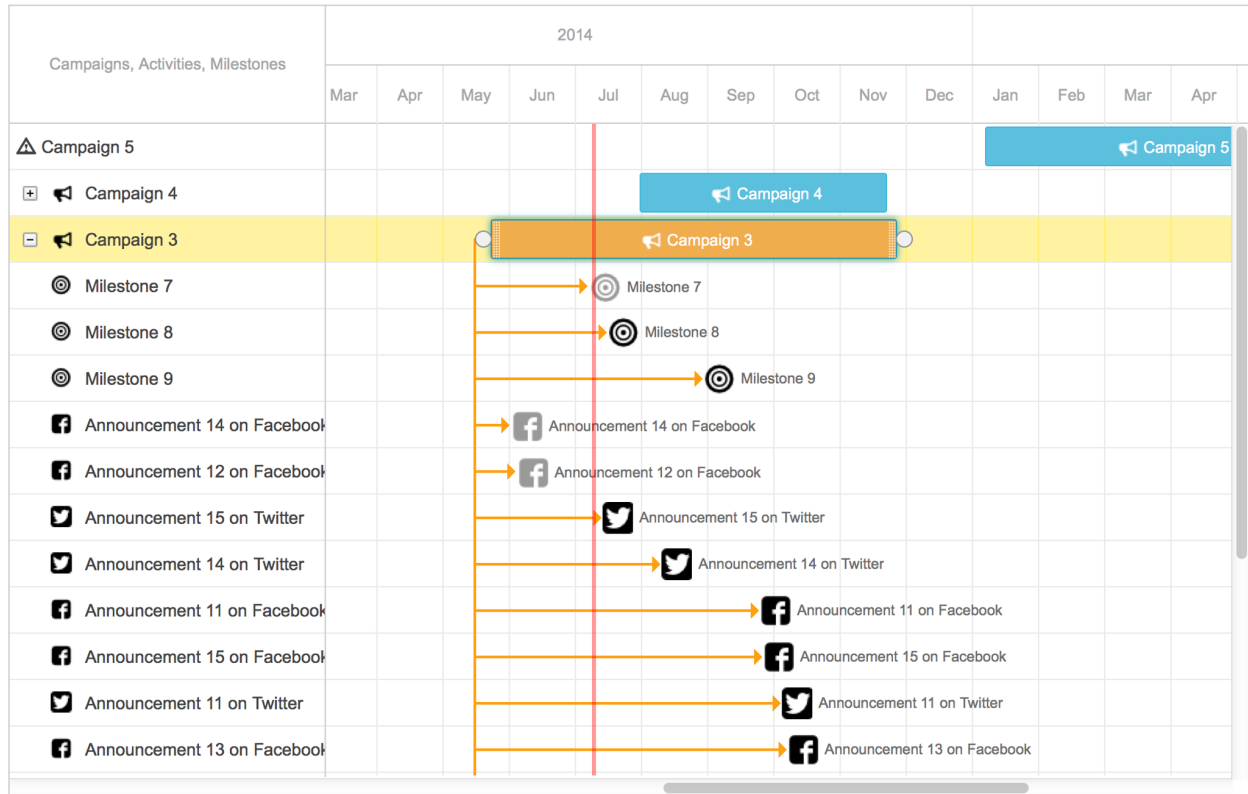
Campaigns, Activities, Milestones

2014

| Mar | Apr | May | Jun | Jul | Aug | Sep | Oct | Nov | Dec | Jan | Feb | Mar | Apr |
|---|---|---|---|---|---|---|---|---|---|---|---|---|---|

Campaign 5
Campaign 4
Campaign 3
Milestone 7
Milestone 8
Milestone 9
Announcement 14 on Facebook
Announcement 12 on Facebook
Announcement 15 on Twitter
Announcement 14 on Twitter
Announcement 11 on Facebook
Announcement 15 on Facebook
Announcement 11 on Twitter
Announcement 13 on Facebook

Campaign 5
Campaign 4
Campaign 3
Milestone 7
Milestone 8
Milestone 9
Announcement 14 on Facebook
Announcement 12 on Facebook
Announcement 15 on Twitter
Announcement 14 on Twitter
Announcement 11 on Facebook
Announcement 15 on Facebook
Announcement 11 on Twitter
Announcement 13 on Facebook